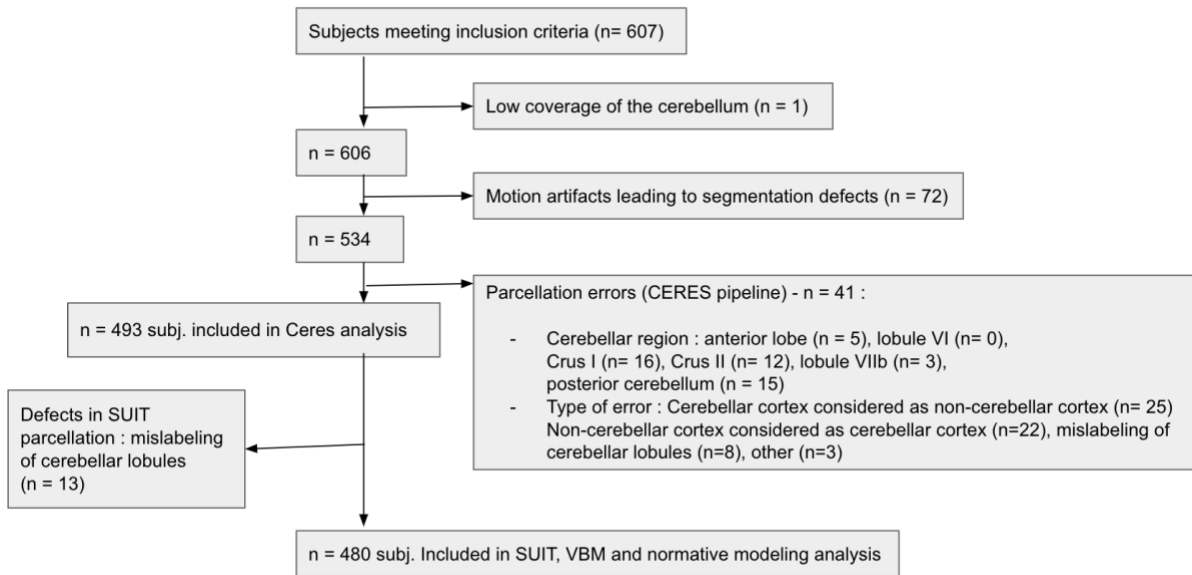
Subjects meeting inclusion criteria (n= 607)

Low coverage of the cerebellum (n = 1)

n = 606

Motion artifacts leading to segmentation defects (n = 72)

n = 534

Parcellation errors (CERES pipeline) - n = 41 :

- Cerebellar region : anterior lobe (n = 5), lobule VI (n= 0), Crus I (n= 16), Crus II (n= 12), lobule VIIb (n= 3), posterior cerebellum (n = 15)
- Type of error : Cerebellar cortex considered as non-cerebellar cortex (n= 25) Non-cerebellar cortex considered as cerebellar cortex (n=22), mislabeling of cerebellar lobules (n=8), other (n=3)

n = 493 subj. included in Ceres analysis

Defects in SUIT parcellation : mislabeling of cerebellar lobules (n = 13)

n = 480 subj. Included in SUIT, VBM and normative modeling analysis